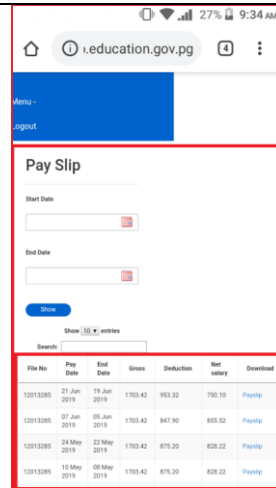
27% 9:34 AM

).education.gov.pg

4

Menu -

Logout

Pay Slip

Start Date

End Date

Show

Show 10 entries

Search:

| File No | Pay Date | End Date | Gross | Deduction | Net salary | Download |
|---|---|---|---|---|---|---|
| 12013285 | 21 Jun 2019 | 19 Jun 2019 | 1703.42 | 953.32 | 750.10 | Payslip |
| 12013285 | 07 Jun 2019 | 05 Jun 2019 | 1703.42 | 847.90 | 855.52 | Payslip |
| 12013285 | 24 May 2019 | 22 May 2019 | 1703.42 | 875.20 | 828.22 | Payslip |
| 12013285 | 10 May 2019 | 08 May 2019 | 1703.42 | 875.20 | 828.22 | Payslip |